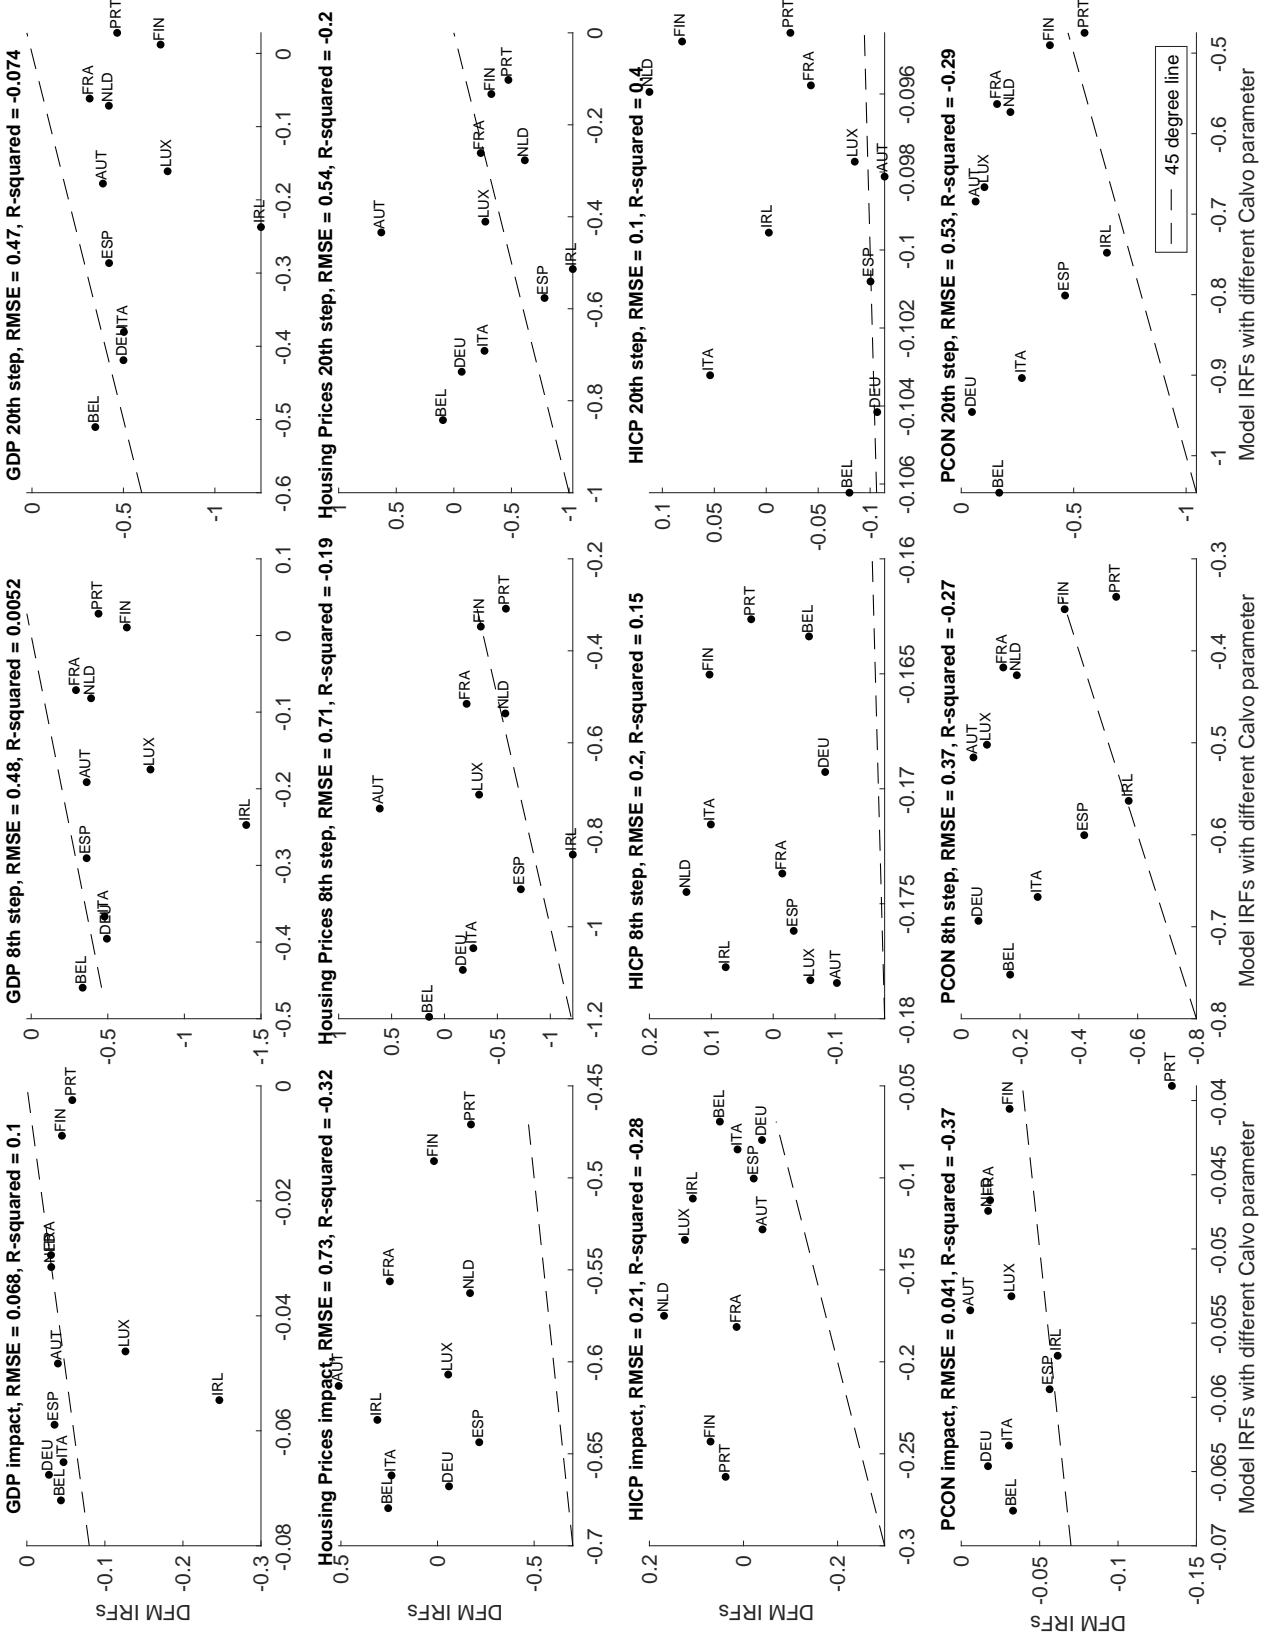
GDP impact, RMSE = 0.068, R-squared = 0.1

GDP 8th step, RMSE = 0.48, R-squared = 0.0052

GDP 20th step, RMSE = 0.47, R-squared = -0.074

Housing Prices impact, RMSE = 0.73, R-squared = -0.32

Housing Prices 8th step, RMSE = 0.71, R-squared = -0.19

Housing Prices 20th step, RMSE = 0.54, R-squared = -0.2

HICP impact, RMSE = 0.21, R-squared = -0.28

HICP 8th step, RMSE = 0.2, R-squared = 0.15

HICP 20th step, RMSE = 0.1, R-squared = 0.4

PCON impact, RMSE = 0.041, R-squared = -0.37

PCON 8th step, RMSE = 0.37, R-squared = -0.27

PCON 20th step, RMSE = 0.53, R-squared = -0.29

45 degree line

DFM IRFs

DFM IRFs

DFM IRFs

DFM IRFs

Model IRFs with different Calvo parameter

Model IRFs with different Calvo parameter

Model IRFs with different Calvo parameter

DEU BEL ITA ESP AUT NLD FRA LUX IRL FIN PRT

-0.08 -0.06 -0.04 -0.02 0

-0.3 -0.2 -0.1

-0.5 -0.4 -0.3 -0.2 -0.1 0 0.1

-1.5 -1 -0.5 0

-0.6 -0.5 -0.4 -0.3 -0.2 -0.1 0

-1 -0.5 0

-0.7 -0.65 -0.6 -0.55 -0.5 -0.45

-0.5 0 0.5

-1.2 -1 -0.8 -0.6 -0.4 -0.2

-1 -0.5 0 0.5 1

-1 -0.8 -0.6 -0.4 -0.2 0

-0.3 -0.25 -0.2 -0.15 -0.1 -0.05

-0.2 0 0.2

-0.18 -0.175 -0.17 -0.165 -0.16

-0.1 0 0.1 0.2

-0.106 -0.104 -0.102 -0.1 -0.098 -0.096

-0.1 -0.05 0 0.05 0.1

-0.07 -0.065 -0.06 -0.055 -0.05 -0.045 -0.04

-0.15 -0.1 -0.05

-0.8 -0.7 -0.6 -0.5 -0.4 -0.3

-0.8 -0.6 -0.4 -0.2 0

-1 -0.9 -0.8 -0.7 -0.6 -0.5

-1 -0.5 0